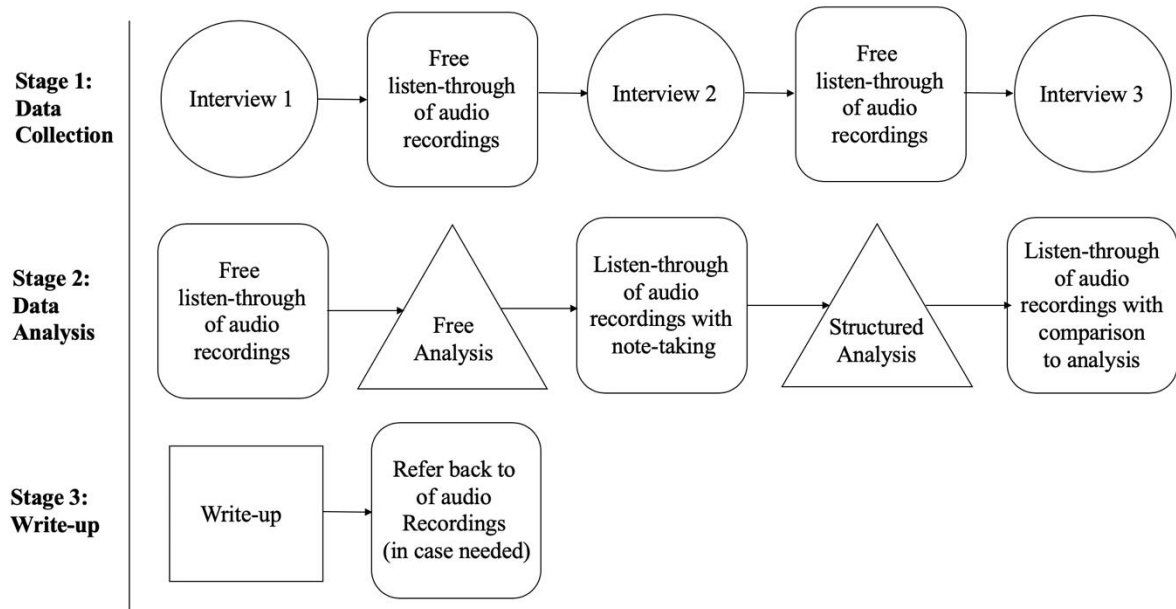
Stage 1: Data Collection

Interview 1

Free listen-through of audio recordings

Interview 2

Free listen-through of audio recordings

Interview 3

Stage 2: Data Analysis

Free listen-through of audio recordings

Free Analysis

Listen-through of audio recordings with note-taking

Structured Analysis

Listen-through of audio recordings with comparison to analysis

Stage 3: Write-up

Write-up

Refer back to of audio Recordings (in case needed)